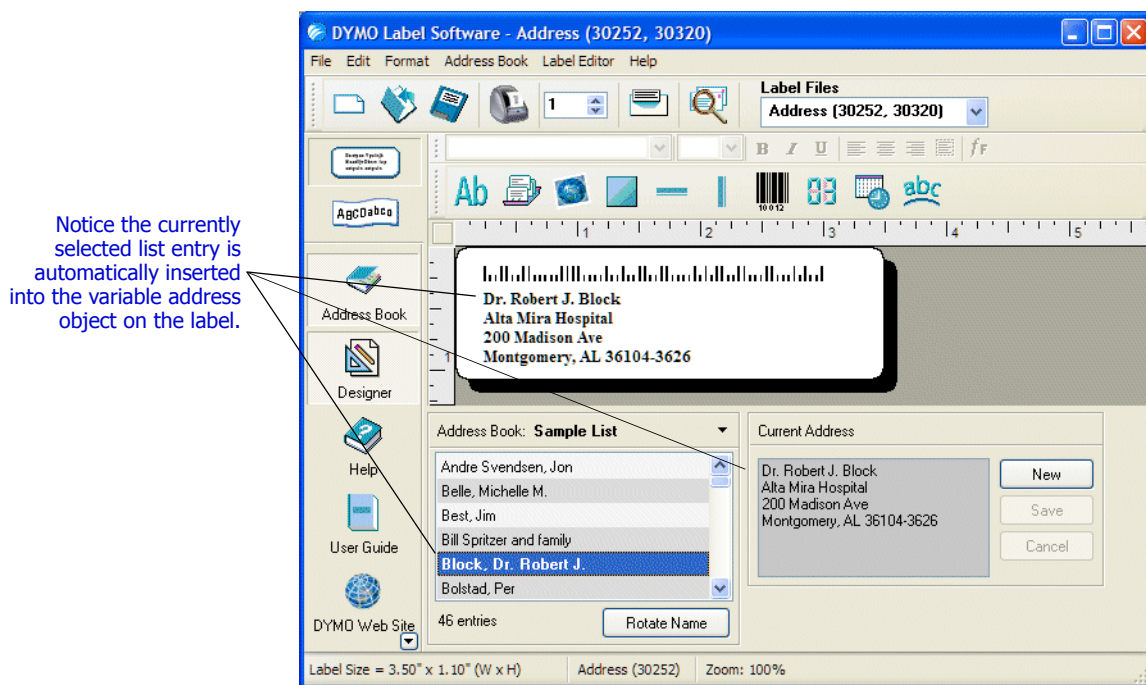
Notice the currently selected list entry is automatically inserted into the variable address object on the label.

DYMO Label Software - Address (30252, 30320)

File Edit Format Address Book Label Editor Help

1

Label Files
Address (30252, 30320)

B I U

Ab

10012

abc

1 2 3 4 5

Dr. Robert J. Block
Alta Mira Hospital
200 Madison Ave
Montgomery, AL 36104-3626

Address Book

Designer

Help

User Guide

DYMO Web Site

Address Book: Sample List

Andre Svendsen, Jon
Belle, Michelle M.
Best, Jim
Bill Spritzer and family
Block, Dr. Robert J.
Bolstad, Per

46 entries

Rotate Name

Current Address

Dr. Robert J. Block
Alta Mira Hospital
200 Madison Ave
Montgomery, AL 36104-3626

New
Save
Cancel

Label Size = 3.50" x 1.10" (W x H) Address (30252) Zoom: 100%